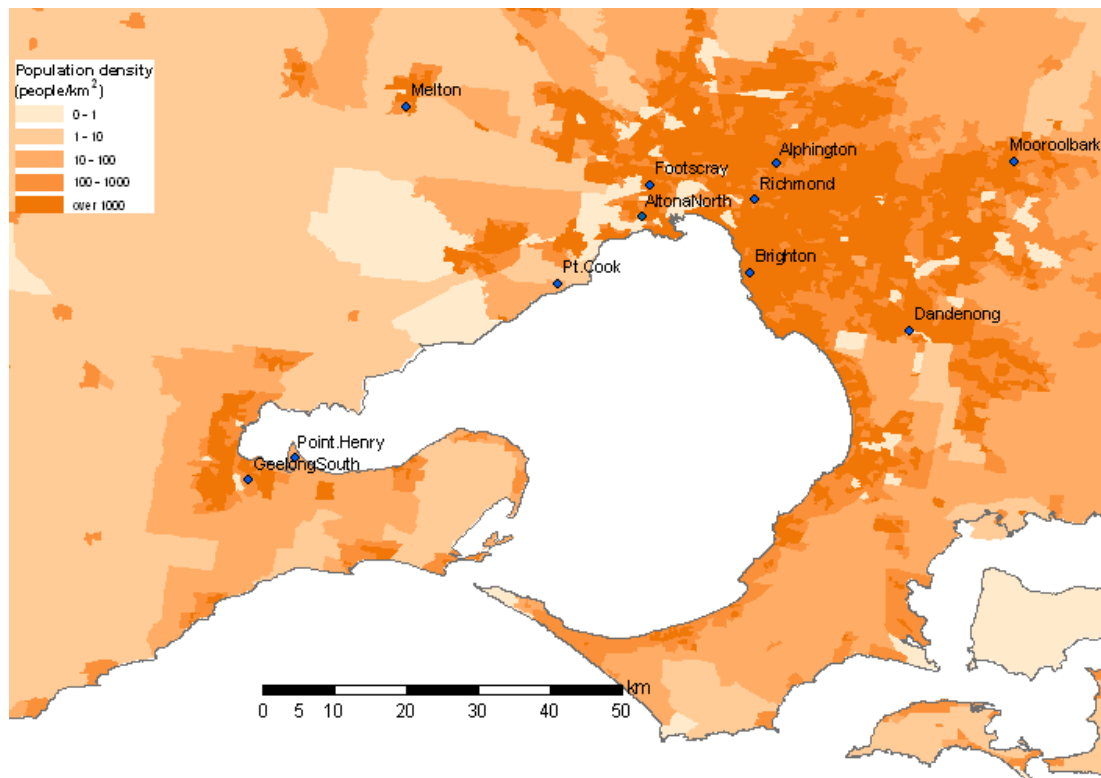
Population density
(people/km$^2$)
0 - 1
1 - 10
10 - 100
100 - 1000
over 1000

Melton
Footscray
Alphington
Mooroolbark
Richmond
AltonaNorth
Brighton
Pt.Cook
Dandenong
Point.Henry
GeelongSouth

0 5 10 20 30 40 50 km